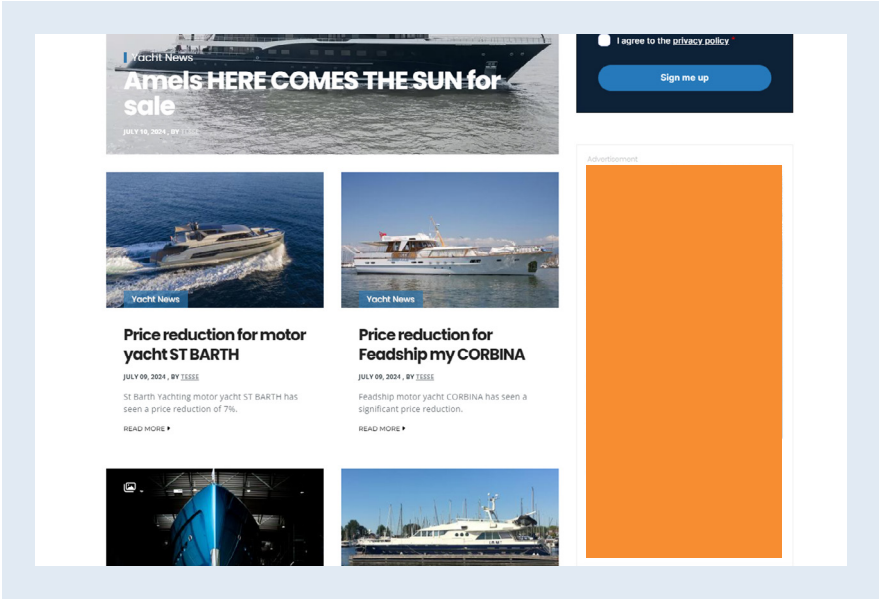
Yacht News

Amels HERE COMES THE SUN for sale

JULY 10, 2024 , BY TESSE

I agree to the privacy policy *

Sign me up

Advertisement

Yacht News

Price reduction for motor yacht ST BARTH

JULY 09, 2024 , BY TESSE

St Barth Yachting motor yacht ST BARTH has seen a price reduction of 7%.

READ MORE

Yacht News

Price reduction for Feadship my CORBINA

JULY 09, 2024 , BY TESSE

Feadship motor yacht CORBINA has seen a significant price reduction.

READ MORE